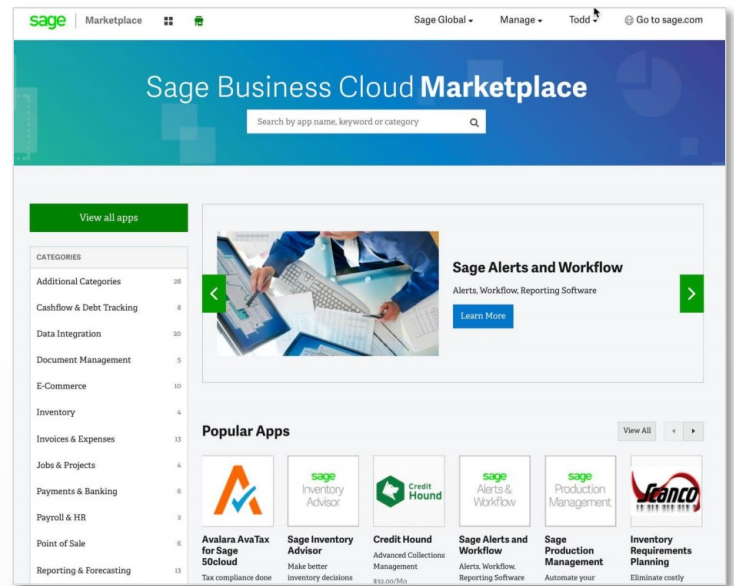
sage | Marketplace

Sage Global ▾ Manage ▾ Todd ▾ Go to sage.com

Sage Business Cloud **Marketplace**

Search by app name, keyword or category

View all apps

CATEGORIES

Additional Categories 28
Cashflow & Debt Tracking 8
Data Integration 20
Document Management 5
E-Commerce 10
Inventory 4
Invoices & Expenses 13
Jobs & Projects 4
Payments & Banking 6
Payroll & HR 2
Point of Sale 6
Reporting & Forecasting 13

Sage Alerts and Workflow

Alerts, Workflow, Reporting Software

Learn More

Popular Apps

View All

sage Inventory Advisor

Credit Hound

sage Alerts & Workflow

sage Production Management

Scanco

Avalara AvaTax for Sage 50cloud
Tax compliance done

Sage Inventory Advisor
Make better inventory decisions

Credit Hound
Advanced Collections Management
$32.00/Mo

Sage Alerts and Workflow
Alerts, Workflow, Reporting Software

Sage Production Management
Automate your

Inventory Requirements Planning
Eliminate costly